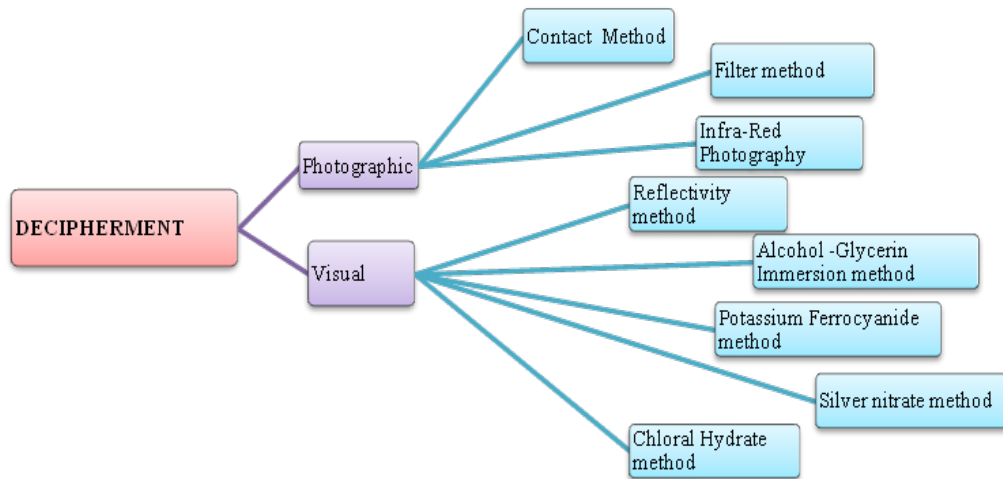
DECIPHERMENT

Photographic

Contact Method

Filter method

Infra-Red Photography

Visual

Reflectivity method

Alcohol -Glycerin Immersion method

Potassium Ferrocyanide method

Silver nitrate method

Chloral Hydrate method